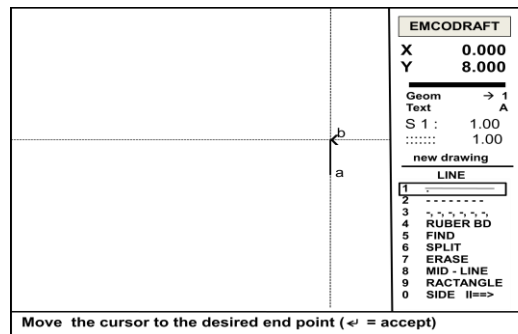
b

a

EMCODRAFT

X 0.000

Y 8.000

Geom → 1

Text A

S 1 : 1.00

:::::: 1.00

new drawing

LINE

1

2 --------

3 -.-.-.-.-.-.

4 RUBER BD

5 FIND

6 SPLIT

7 ERASE

8 MID - LINE

9 RACTANGLE

0 SIDE II==>

Move the cursor to the desired end point ($\hookleftarrow$ = accept)